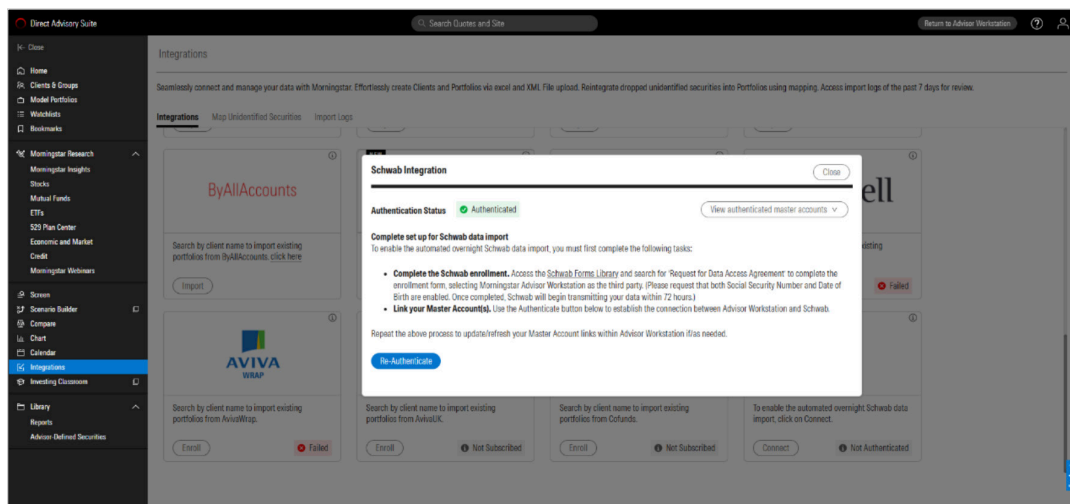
Direct Advisory Suite
Search Quotes and Site
Return to Advisor Workstation

Close
Home
Clients & Groups
Model Portfolios
Watchlists
Bookmarks
Morningstar Research
Morningstar Insights
Stocks
Mutual Funds
ETFs
529 Plan Center
Economic and Market
Credit
Morningstar Webinars
Screen
Scenario Builder
Compare
Chart
Calendar
Integrations
Investing Classroom
Library
Reports
Advisor-Defined Securities

Integrations

Seamlessly connect and manage your data with Morningstar. Effortlessly create Clients and Portfolios via excel and XML File upload. Reintegrate dropped unidentified securities into Portfolios using mapping. Access import logs of the past 7 days for review.

Integrations Map Unidentified Securities Import Logs

ByAllAccounts
Search by client name to import existing portfolios from ByAllAccounts. click here
Import

ell
xisting
Failed

Schwab Integration
Close
Authentication Status Authenticated
View authenticated master accounts
Complete set up for Schwab data import
To enable the automated overnight Schwab data import, you must first complete the following tasks:
• Complete the Schwab enrollment. Access the Schwab Forms Library and search for 'Request for Data Access Agreement' to complete the enrollment form, selecting Morningstar Advisor Workstation as the third party. (Please request that both Social Security Number and Date of Birth are enabled. Once completed, Schwab will begin transmitting your data within 72 hours.)
• Link your Master Account(s). Use the Authenticate button below to establish the connection between Advisor Workstation and Schwab.
Repeat the above process to update/refresh your Master Account links within Advisor Workstation if/as needed.
Re-Authenticate

AVIVA
WRAP
Search by client name to import existing portfolios from AvivaWrap.
Enroll
Failed

Search by client name to import existing portfolios from AvivaUK.
Enroll
Not Subscribed

Search by client name to import existing portfolios from Cofunds.
Enroll
Not Subscribed

To enable the automated overnight Schwab data import, click on Connect.
Connect
Not Authenticated